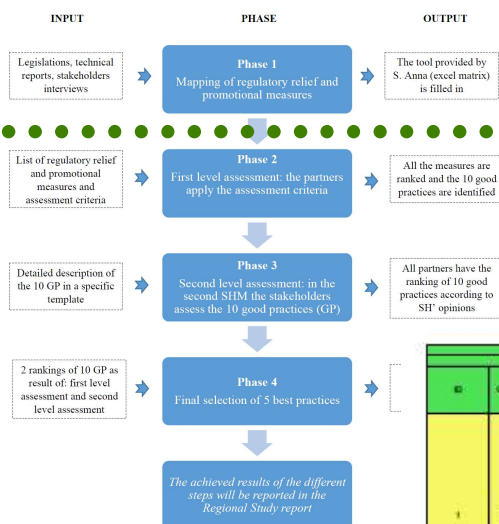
INPUT

PHASE

OUTPUT

Legislations, technical reports, stakeholders interviews

Phase 1

Mapping of regulatory relief and promotional measures

The tool provided by S. Anna (excel matrix) is filled in

List of regulatory relief and promotional measures and assessment criteria

Phase 2

First level assessment: the partners apply the assessment criteria

All the measures are ranked and the 10 good practices are identified

Detailed description of the 10 GP in a specific template

Phase 3

Second level assessment: in the second SHM the stakeholders assess the 10 good practices (GP)

All partners have the ranking of 10 good practices according to SH' opinions

2 rankings of 10 GP as result of: first level assessment and second level assessment

Phase 4

Final selection of 5 best practices

The achieved results of the different steps will be reported in the Regional Study report